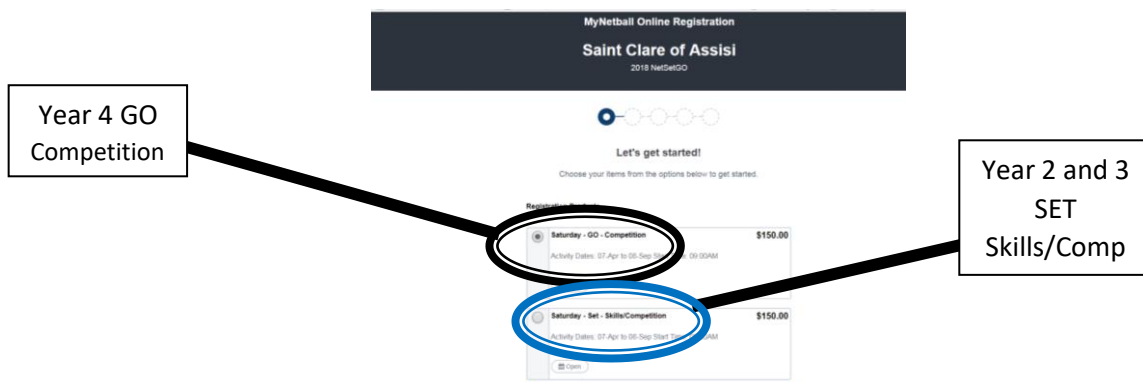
MyNetball Online Registration

Saint Clare of Assisi

2018 NetSetGO

Year 4 GO Competition

Year 2 and 3 SET Skills/Comp

Let's get started!

Choose your items from the options below to get started.

Registration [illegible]

Saturday - GO - Competition

$150.00

Activity Dates: 07-Apr to 08-Sep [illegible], 09:00AM

Saturday - Set - Skills/Competition

$150.00

Activity Dates: 07-Apr to 08-Sep Start Time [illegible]AM

Open